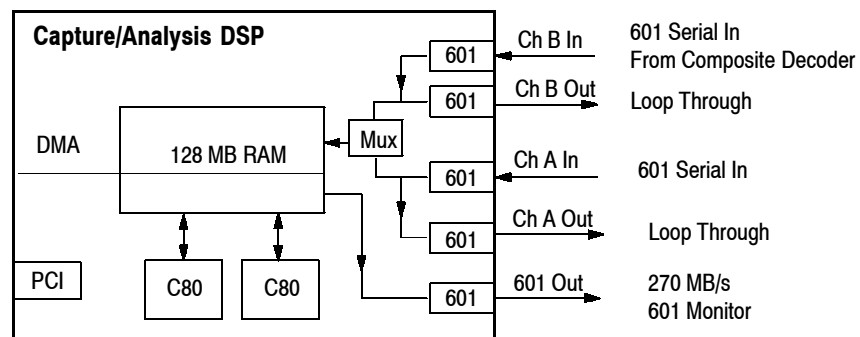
Capture/Analysis DSP

601

Ch B In

601 Serial In
From Composite Decoder

601

Ch B Out

Loop Through

DMA

128 MB RAM

Mux

601

Ch A In

601 Serial In

601

Ch A Out

Loop Through

PCI

C80

C80

601

601 Out

270 MB/s
601 Monitor